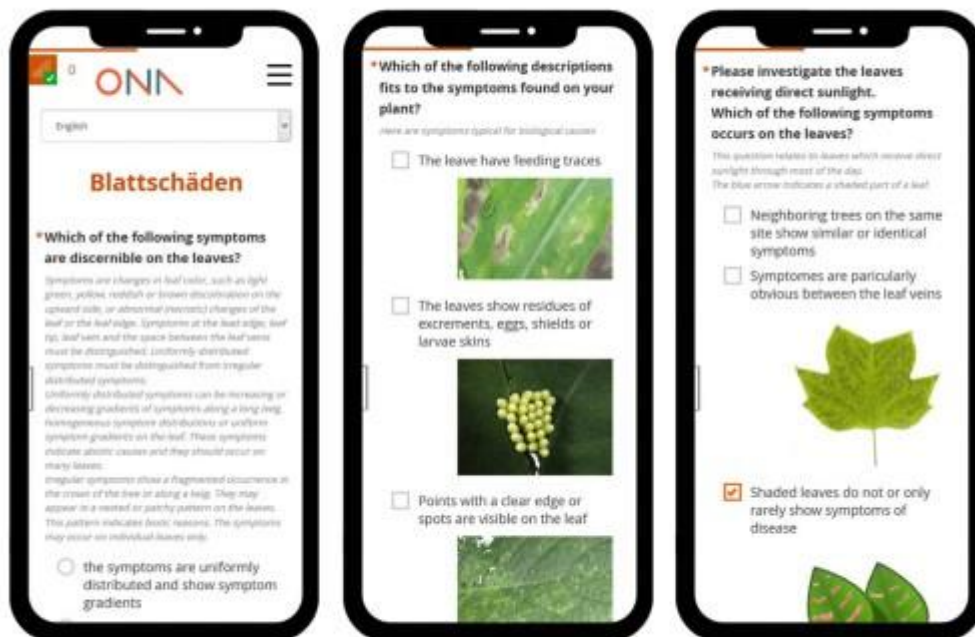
0

ONA

English

Blattschäden

*Which of the following symptoms are discernible on the leaves?

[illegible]

the symptoms are uniformly distributed and show symptom gradients

*Which of the following descriptions fits to the symptoms found on your plant?

Here are symptoms typical for biological causes

The leave have feeding traces

The leaves show residues of excrements, eggs, shields or larvae skins

Points with a clear edge or spots are visible on the leaf

*Please investigate the leaves receiving direct sunlight. Which of the following symptoms occurs on the leaves?

This question relates to leaves which receive direct sunlight through most of the day. The blue arrow indicates a shaded part of a leaf

Neighboring trees on the same site show similar or identical symptoms

Symptomes are paricularly obvious between the leaf veins

Shaded leaves do not or only rarely show symptoms of disease